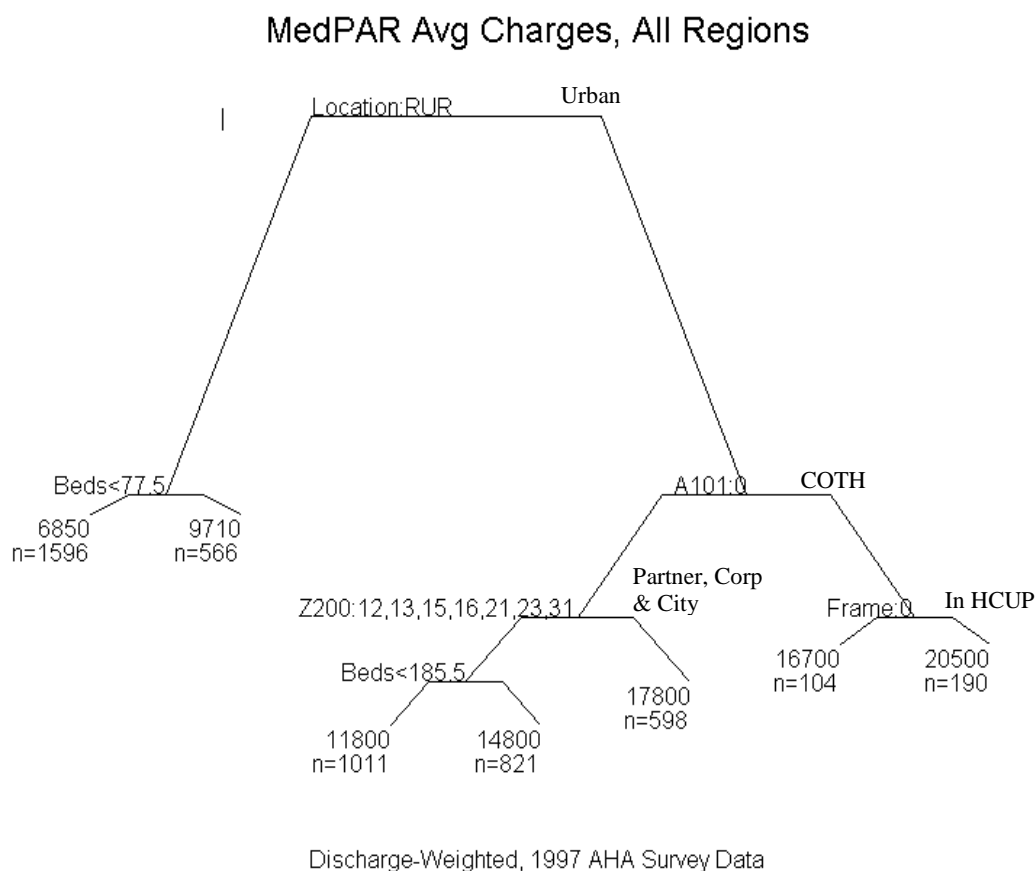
MedPAR Avg Charges, All Regions

|

Location:RUR

Urban

Beds<77.5

6850
n=1596

9710
n=566

A101:0

COTH

Z200:12,13,15,16,21,23,31

Partner, Corp & City

Frame:0

In HCUP

Beds<185.5

17800
n=598

16700
n=104

20500
n=190

11800
n=1011

14800
n=821

Discharge-Weighted, 1997 AHA Survey Data